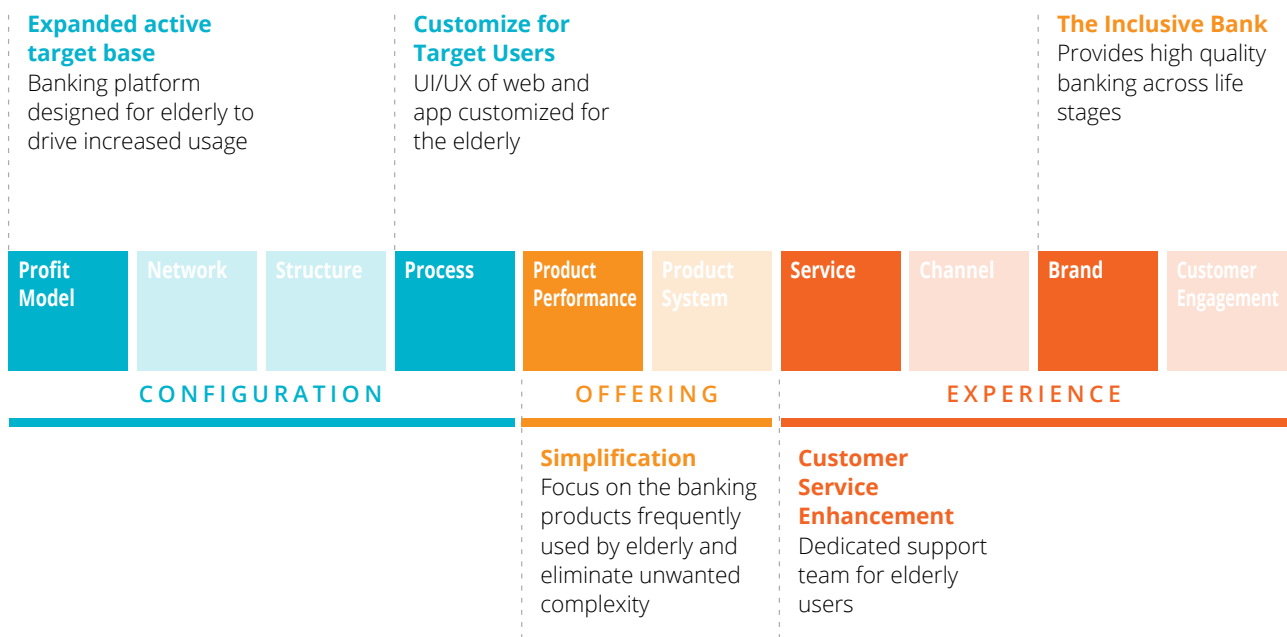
**Expanded active target base**
Banking platform designed for elderly to drive increased usage

**Customize for Target Users**
UI/UX of web and app customized for the elderly

**The Inclusive Bank**
Provides high quality banking across life stages

Profit Model

Network

Structure

Process

Product Performance

Product System

Service

Channel

Brand

Customer Engagement

CONFIGURATION

OFFERING

EXPERIENCE

**Simplification**
Focus on the banking products frequently used by elderly and eliminate unwanted complexity

**Customer Service Enhancement**
Dedicated support team for elderly users